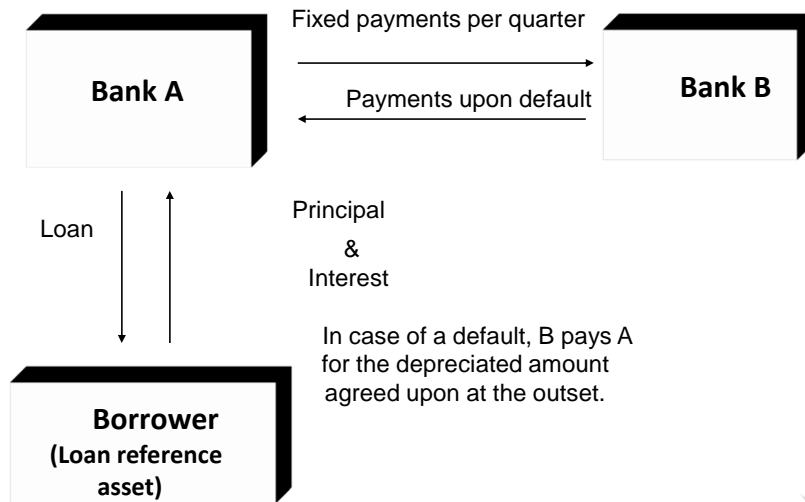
Bank A

Fixed payments per quarter

Payments upon default

Bank B

Loan

Principal
&
Interest

In case of a default, B pays A for the depreciated amount agreed upon at the outset.

Borrower
(Loan reference asset)